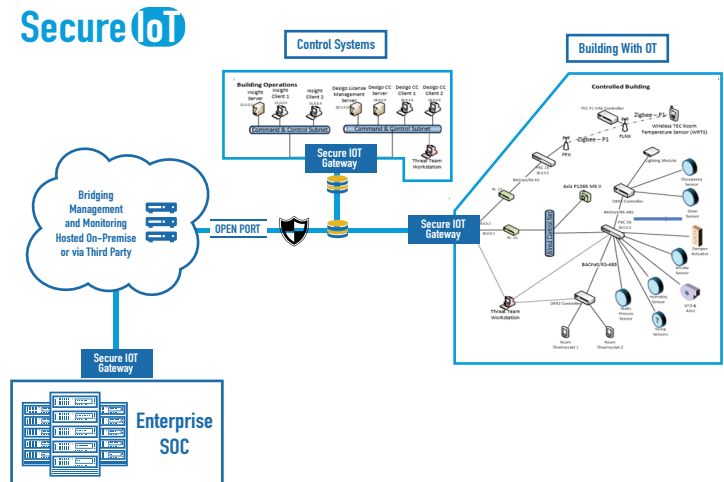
Secure IoT

Control Systems

Building Operations

Insight Server

Insight Client 1

Insight Client 2

Desigo License Management Server

Desigo CC Server

Desigo CC Client 1

Desigo CC Client 2

Command & Control Subnet

Command & Control Subnet

Threat Team Workstation

Secure IOT Gateway

Building With OT

Controlled Building

Zigbee – P1

Zigbee – P1

Wireless TEC Room Temperature Sensor (WRTS)

PLMX

PPX

Lighting Module

Occupancy Sensor

Zone Sensor

Damper Actuator

Smoke Sensor

Humidity Sensor

Static Pressure Sensor

Temp Sensors

VFD & AHU

Axis P1365 MK II

BACnet/MS-485

Room Thermostat 1

Room Thermostat 2

Threat Team Workstation

Bridging Management and Monitoring Hosted On-Premise or via Third Party

OPEN PORT

Secure IOT Gateway

Secure IOT Gateway

Enterprise SOC